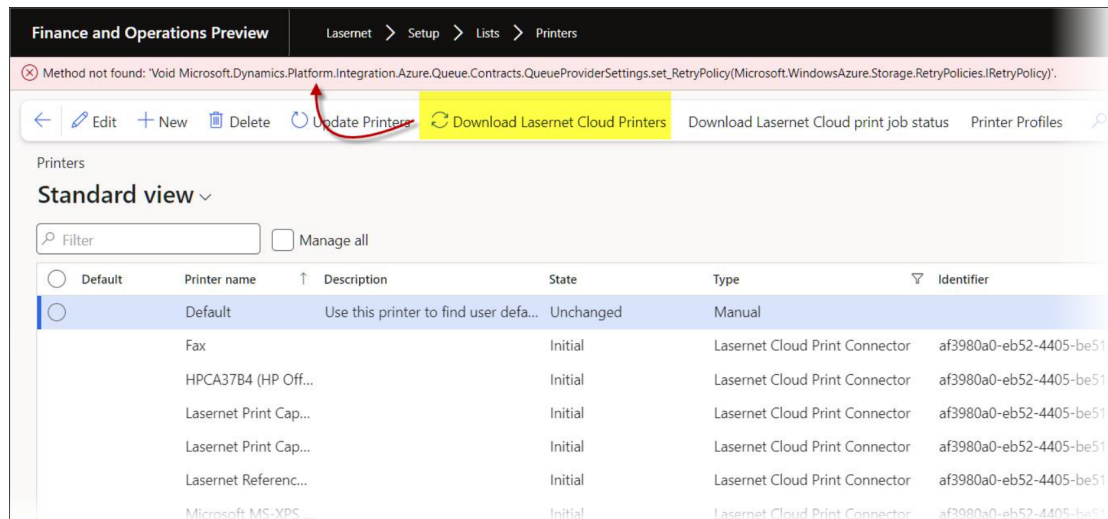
Finance and Operations Preview | Lasernet > Setup > Lists > Printers

Method not found: 'Void Microsoft.Dynamics.Platform.Integration.Azure.Queue.Contracts.QueueProviderSettings.set_RetryPolicy(Microsoft.WindowsAzure.Storage.RetryPolicies.IRetryPolicy)'.

Edit  New  Delete  Update Printers  Download Lasernet Cloud Printers  Download Lasernet Cloud print job status  Printer Profiles

Printers

Standard view

Filter  Manage all

| Default | Printer name | Description | State | Type | Identifier |
|---|---|---|---|---|---|
| | Default | Use this printer to find user defa... | Unchanged | Manual | |
| | Fax | | Initial | Lasernet Cloud Print Connector | af3980a0-eb52-4405-be51 |
| | HPCA37B4 (HP Off... | | Initial | Lasernet Cloud Print Connector | af3980a0-eb52-4405-be51 |
| | Lasernet Print Cap... | | Initial | Lasernet Cloud Print Connector | af3980a0-eb52-4405-be51 |
| | Lasernet Print Cap... | | Initial | Lasernet Cloud Print Connector | af3980a0-eb52-4405-be51 |
| | Lasernet Referenc... | | Initial | Lasernet Cloud Print Connector | af3980a0-eb52-4405-be51 |
| | Microsoft MS-XPS ... | | Initial | Lasernet Cloud Print Connector | af3980a0-eb52-4405-be51 |